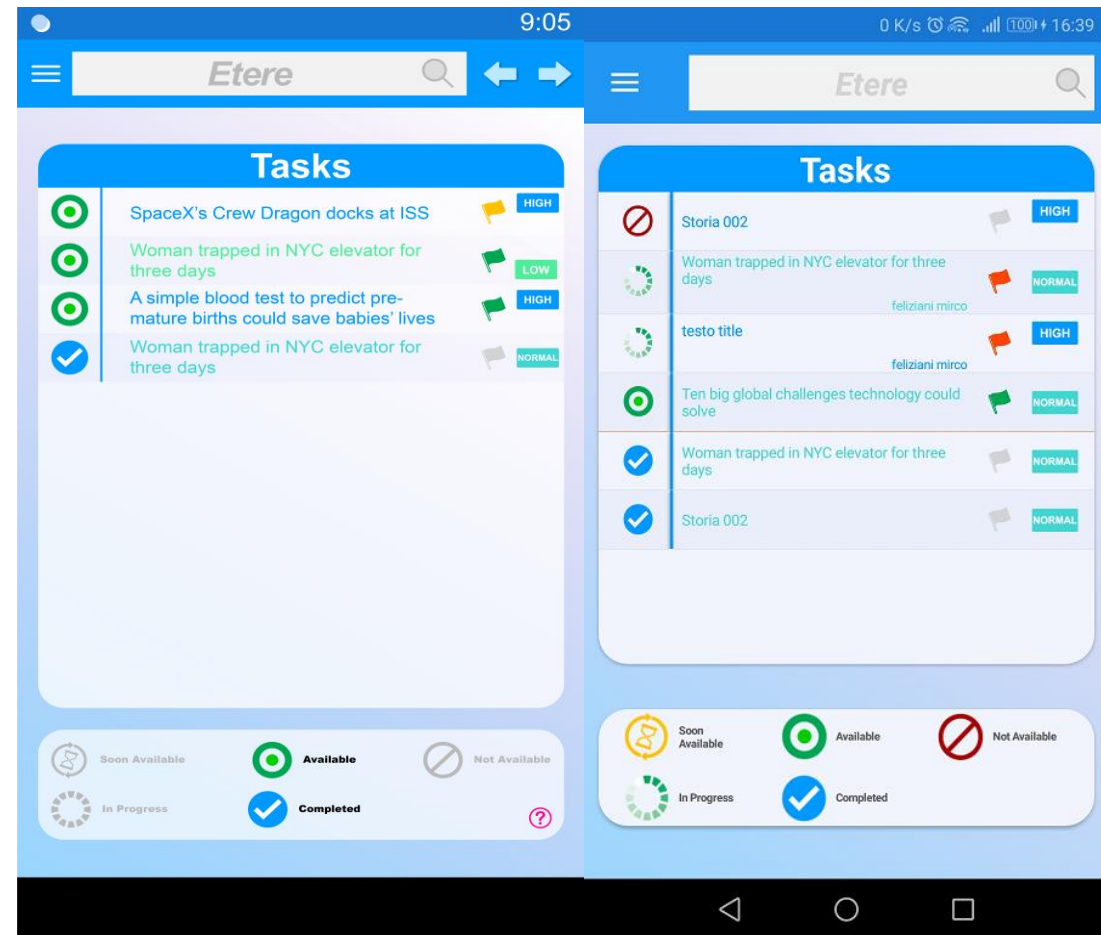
9:05

Etere

Tasks

SpaceX's Crew Dragon docks at ISS HIGH

Woman trapped in NYC elevator for three days LOW

A simple blood test to predict premature births could save babies' lives HIGH

Woman trapped in NYC elevator for three days NORMAL

Soon Available

Available

Not Available

In Progress

Completed

?

0 K/s 100 16:39

Etere

Tasks

Storia 002 HIGH

Woman trapped in NYC elevator for three days NORMAL
feliziani mirco

testo title HIGH
feliziani mirco

Ten big global challenges technology could solve NORMAL

Woman trapped in NYC elevator for three days NORMAL

Storia 002 NORMAL

Soon Available

Available

Not Available

In Progress

Completed